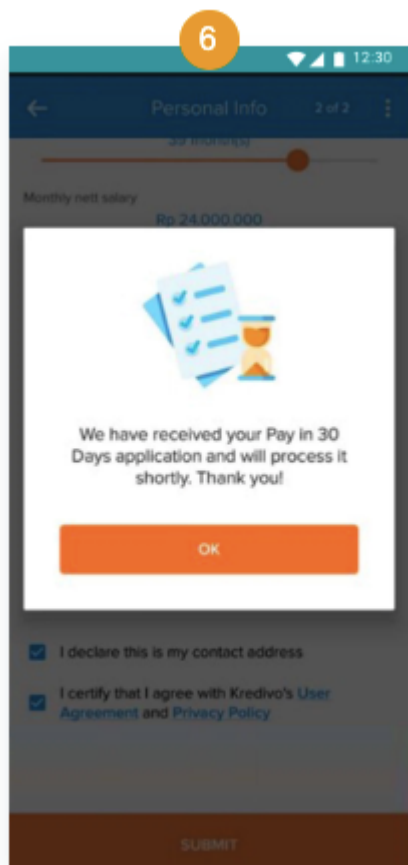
6

12:30

Personal Info 2 of 2

30 months

Monthly nett salary

Rp 24.000.000

We have received your Pay in 30 Days application and will process it shortly. Thank you!

OK

I declare this is my contact address

I certify that I agree with Kredivo's User Agreement and Privacy Policy

SUBMIT